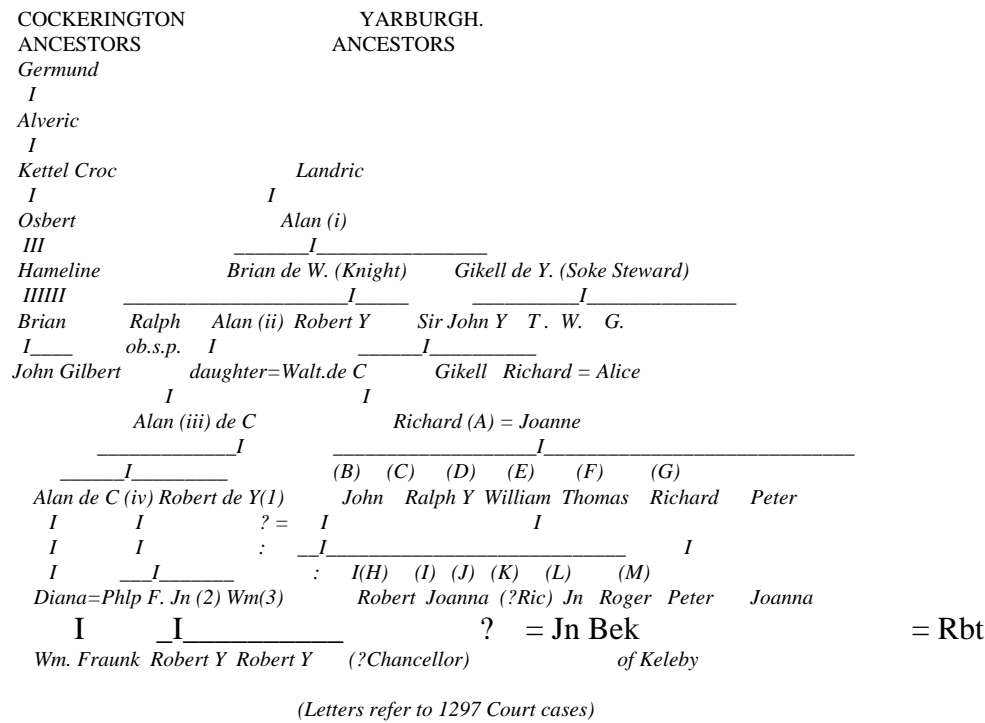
COCKERINGTON ANCESTORS

YARBURGH. ANCESTORS

Germund
I
Alveric
I
Kettel Croc
I
Osbert
III
Hameline
IIIII
Brian
I____
John Gilbert

Landric
I
Alan (i)
_______I_________________
Brian de W. (Knight)    Gikell de Y. (Soke Steward)
_______________________I_____    ___________I_______________
Ralph    Alan (ii)    Robert Y    Sir John Y    T . W.    G.
ob.s.p.    I    ______I__________
daughter=Walt.de C    Gikell    Richard = Alice
I    I
Alan (iii) de C    Richard (A) = Joanne
______________I    _____________________I________________________________
______I_________    (B)    (C)    (D)    (E)    (F)    (G)
Alan de C (iv) Robert de Y(1)    John    Ralph Y    William    Thomas    Richard    Peter
I    I    ? =    I    I
I    I    :    __I______________________________    I
I    ___I_______    :    I(H)    (I)    (J)    (K)    (L)    (M)
Diana=Phlp F. Jn (2) Wm(3)    Robert    Joanna    (?Ric)    Jn    Roger    Peter    Joanna
I    _I__________    ? = Jn Bek    = Rbt
Wm. Fraunk    Robert Y    Robert Y    (?Chancellor)    of Keleby

(Letters refer to 1297 Court cases)